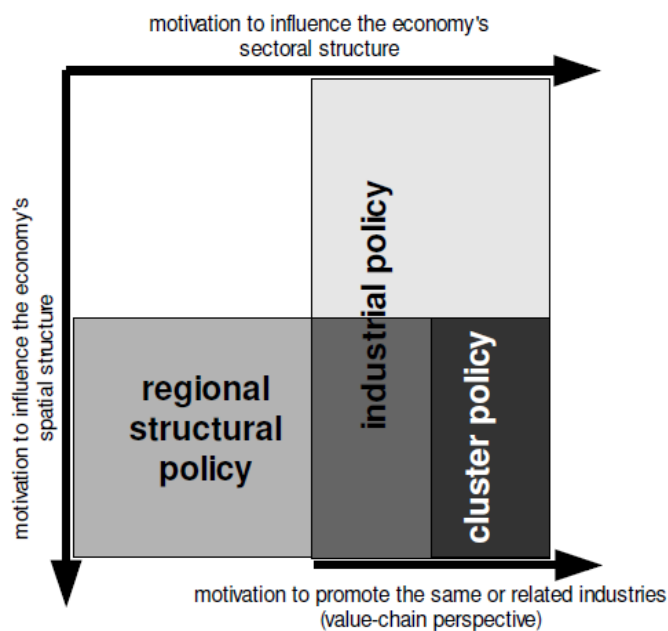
motivation to influence the economy's sectoral structure

motivation to influence the economy's spatial structure

industrial policy

regional structural policy

cluster policy

motivation to promote the same or related industries (value-chain perspective)